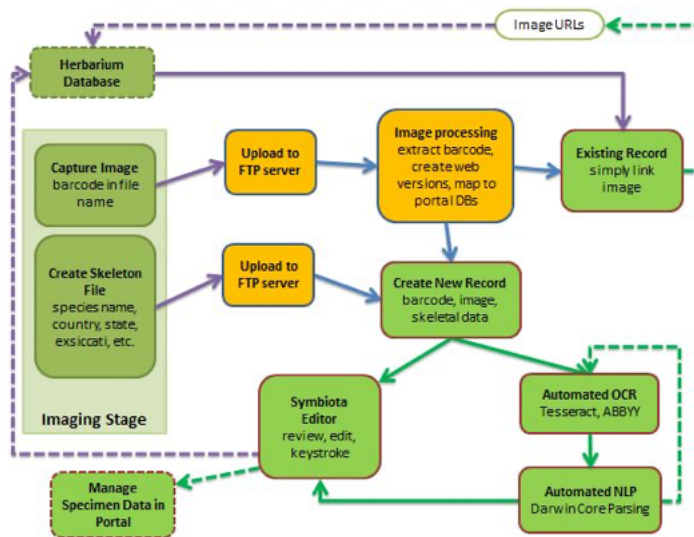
Image URLs

Herbarium Database

Capture Image barcode in file name

Create Skeleton File species name, country, state, exsiccati, etc.

Imaging Stage

Upload to FTP server

Upload to FTP server

Image processing extract barcode, create web versions, map to portal DBs

Existing Record simply link image

Create New Record barcode, image, skeletal data

Symbiota Editor review, edit, keystroke

Automated OCR Tesseract, ABBYY

Automated NLP Darwin Core Parsing

Manage Specimen Data in Portal